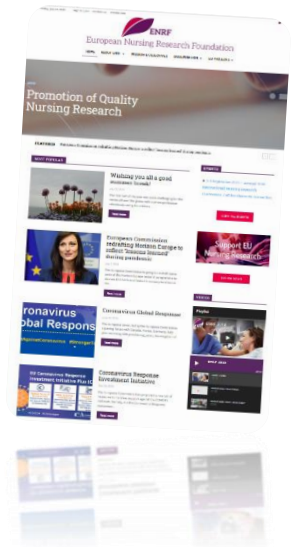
ENRF
European Nursing Research Foundation

Promotion of Quality Nursing Research

Wishing you all a good summer break!

European Commission redrafting Nursing Europe to reflect 'lessons learned' during pandemic

Coronavirus Global Response

Coronavirus Response Investment Initiative

Support EU Nursing Research

oronavirus
lobal Respons

Coronavirus Response Investment Initiative Plus